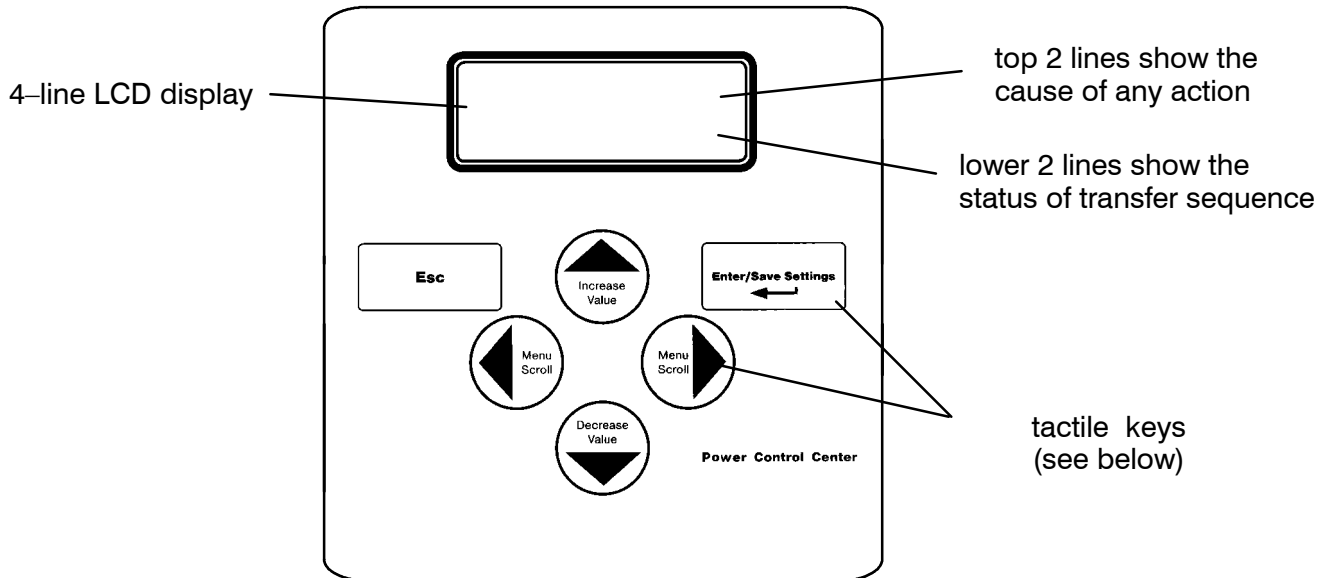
4–line LCD display

top 2 lines show the cause of any action

lower 2 lines show the status of transfer sequence

Esc

Increase Value

Enter/Save Settings

Menu Scroll

Menu Scroll

Decrease Value

Power Control Center

tactile keys (see below)